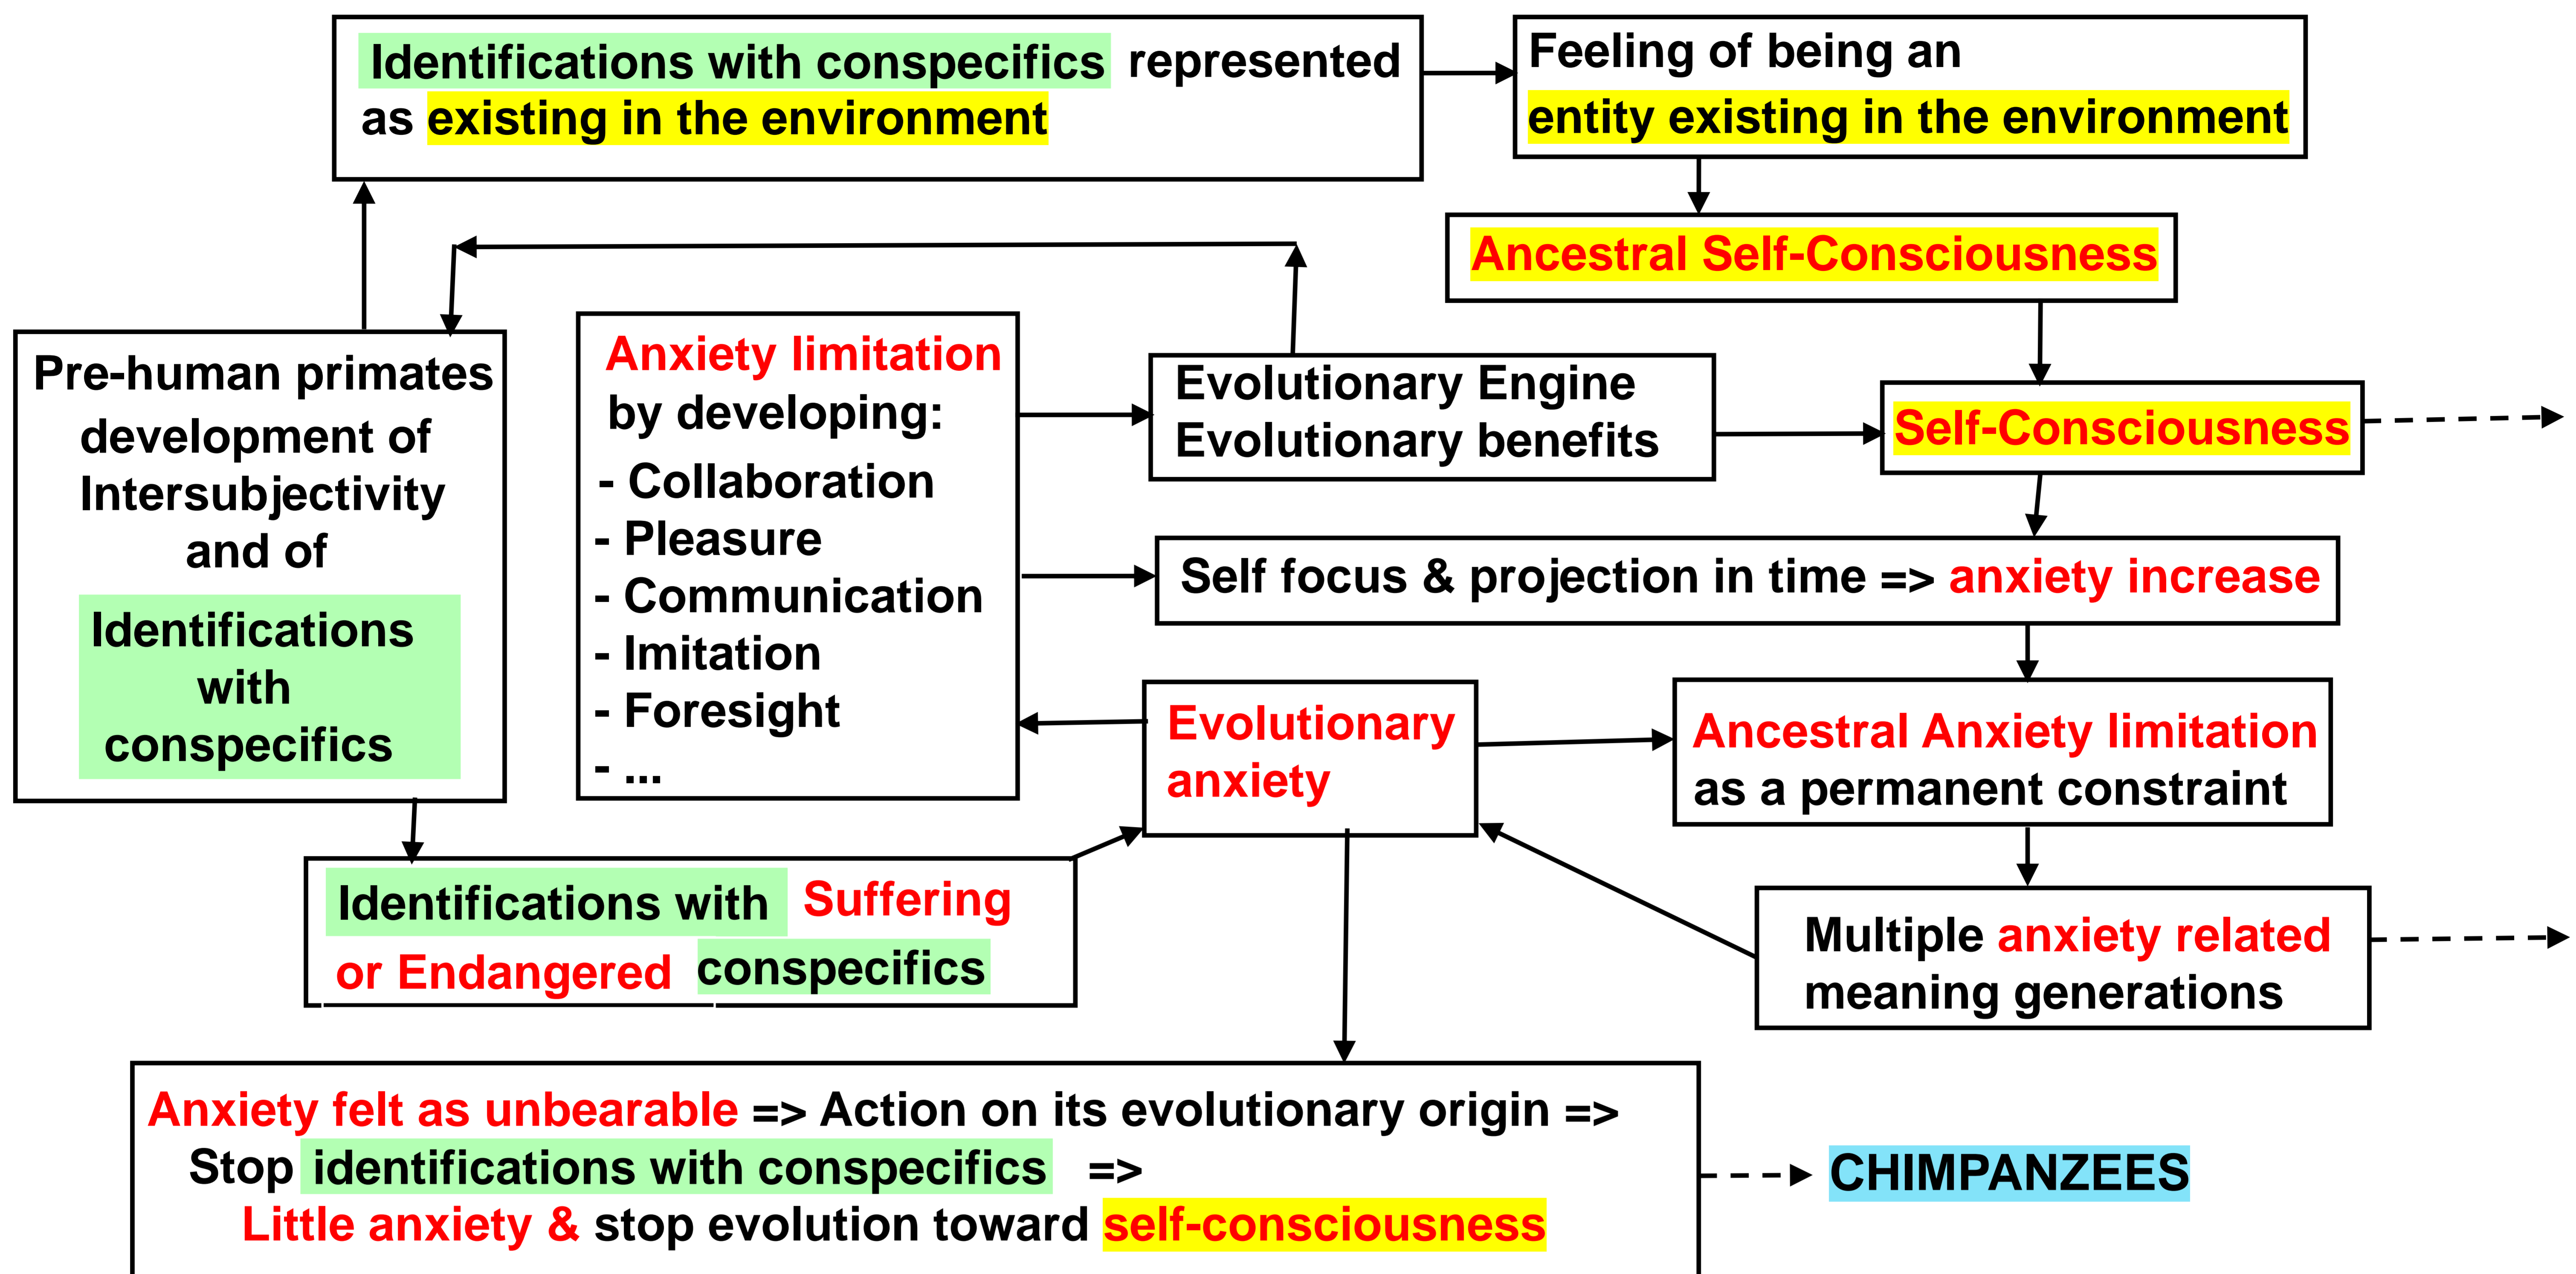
Identifications with conspecifics represented as existing in the environment

Feeling of being an entity existing in the environment

Ancestral Self-Consciousness

Pre-human primates development of Intersubjectivity and of

Identifications with conspecifics

Anxiety limitation by developing:
- Collaboration
- Pleasure
- Communication
- Imitation
- Foresight
- ...

Evolutionary Engine
Evolutionary benefits

Self-Consciousness

Self focus & projection in time => anxiety increase

Evolutionary anxiety

Ancestral Anxiety limitation as a permanent constraint

Identifications with Suffering or Endangered conspecifics

Multiple anxiety related meaning generations

Anxiety felt as unbearable => Action on its evolutionary origin =>
Stop identifications with conspecifics =>
Little anxiety & stop evolution toward self-consciousness

CHIMPANZEES